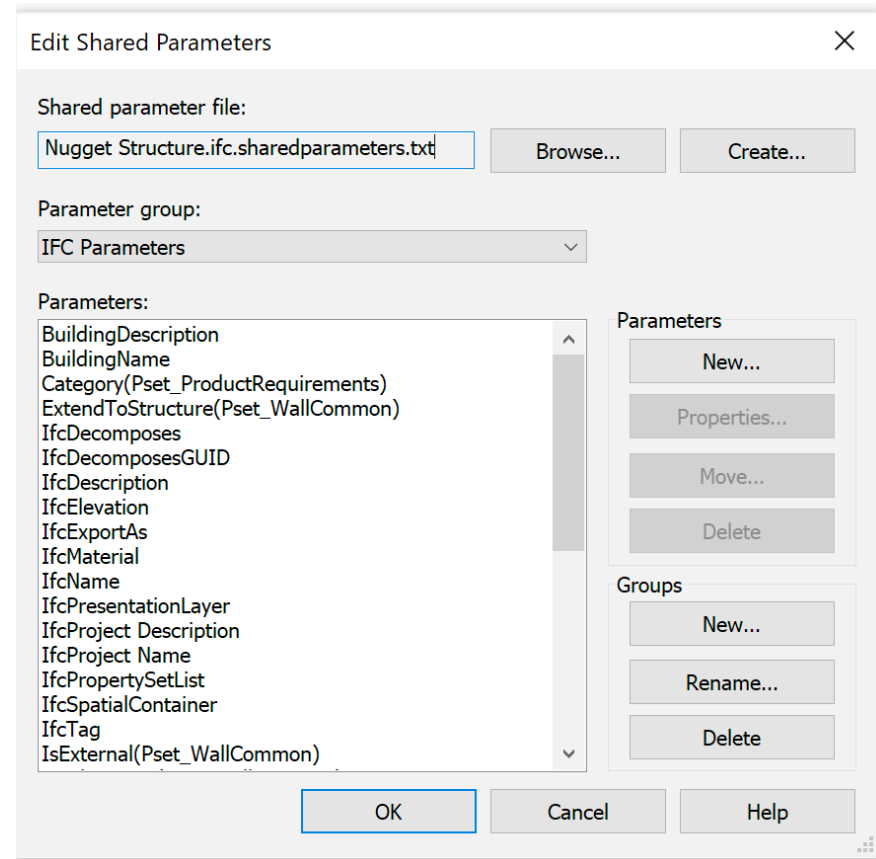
Edit Shared Parameters

Shared parameter file:

Nugget Structure.ifc.sharedparameters.txt

Browse...

Create...

Parameter group:

IFC Parameters

Parameters:

BuildingDescription
BuildingName
Category(Pset_ProductRequirements)
ExtendToStructure(Pset_WallCommon)
IfcDecomposes
IfcDecomposesGUID
IfcDescription
IfcElevation
IfcExportAs
IfcMaterial
IfcName
IfcPresentationLayer
IfcProject Description
IfcProject Name
IfcPropertySetList
IfcSpatialContainer
IfcTag
IsExternal(Pset_WallCommon)
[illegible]

Parameters

New...

Properties...

Move...

Delete

Groups

New...

Rename...

Delete

OK

Cancel

Help